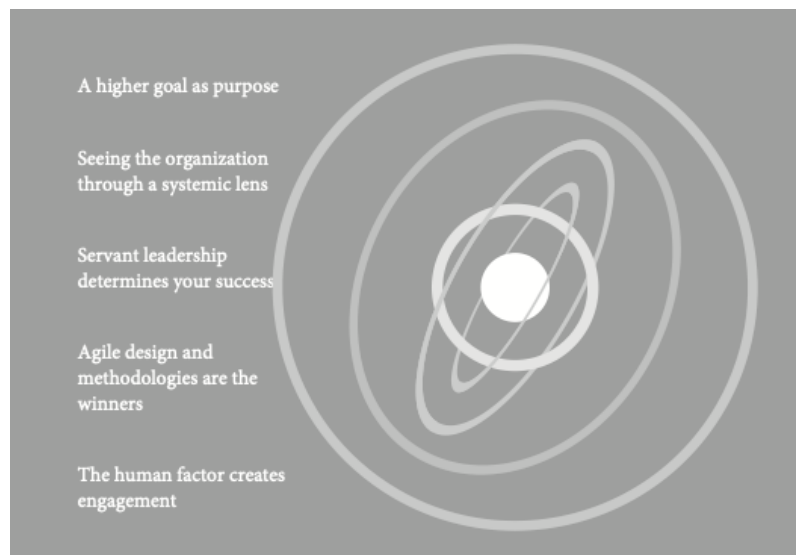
A higher goal as purpose

Seeing the organization through a systemic lens

Servant leadership determines your success

Agile design and methodologies are the winners

The human factor creates engagement